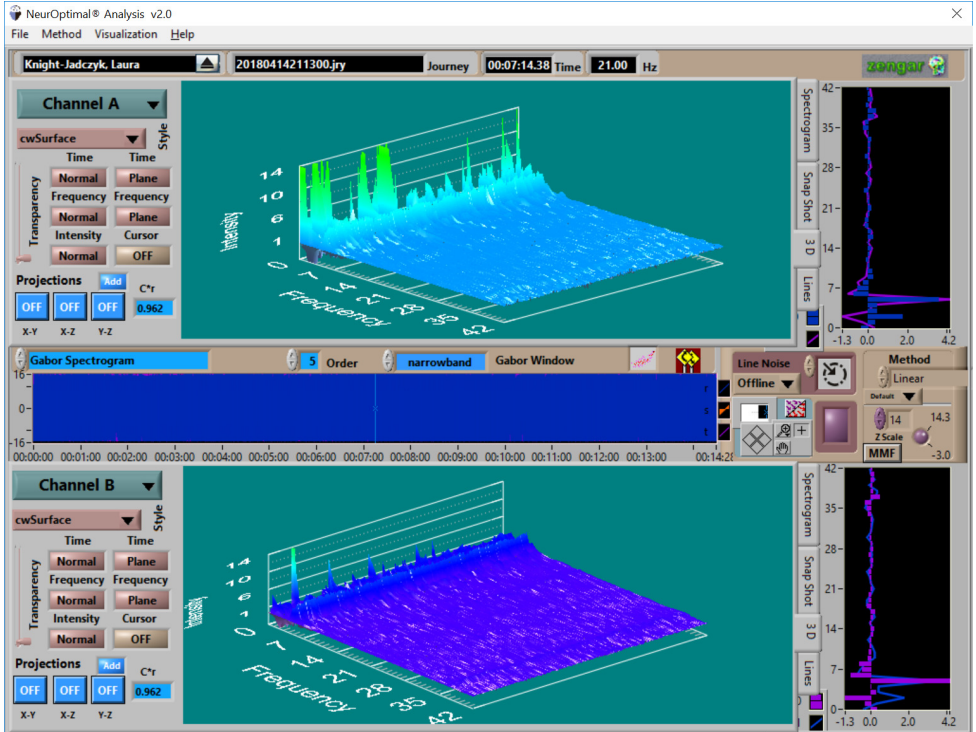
NeurOptimal® Analysis v2.0
File Method Visualization Help

Knight-Jadczyk, Laura
20180414211300.jry Journey
00:07:14.38 Time
21.00 Hz
zengar

Channel A
cwSurface
Style
Time Time
Normal Plane
Frequency Frequency
Normal Plane
Intensity Cursor
Normal OFF
Transparency
Projections Add
C*r
OFF OFF OFF
0.962
X-Y X-Z Y-Z

14
10
6
1
Intensity
0 7 14 21 28 35 42
Frequency

Spectrogram
Snap Shot
3 D
Lines

42
35
28
21
14
7
0
-1.3 0.0 2.0 4.2

Gabor Spectrogram
5 Order
narrowband Gabor Window
Line Noise
Offline
Method
Linear
Default
14
14.3
Z Scale
-3.0
MMF

16
0
-16
00:00:00 00:01:00 00:02:00 00:03:00 00:04:00 00:05:00 00:06:00 00:07:00 00:08:00 00:09:00 00:10:00 00:11:00 00:12:00 00:13:00 00:14:28

Channel B
cwSurface
Style
Time Time
Normal Plane
Frequency Frequency
Normal Plane
Intensity Cursor
Normal OFF
Transparency
Projections Add
C*r
OFF OFF OFF
0.962
X-Y X-Z Y-Z

14
10
6
1
Intensity
0 7 14 21 28 35 42
Frequency

Spectrogram
Snap Shot
3 D
Lines

42
35
28
21
14
7
0
-1.3 0.0 2.0 4.2